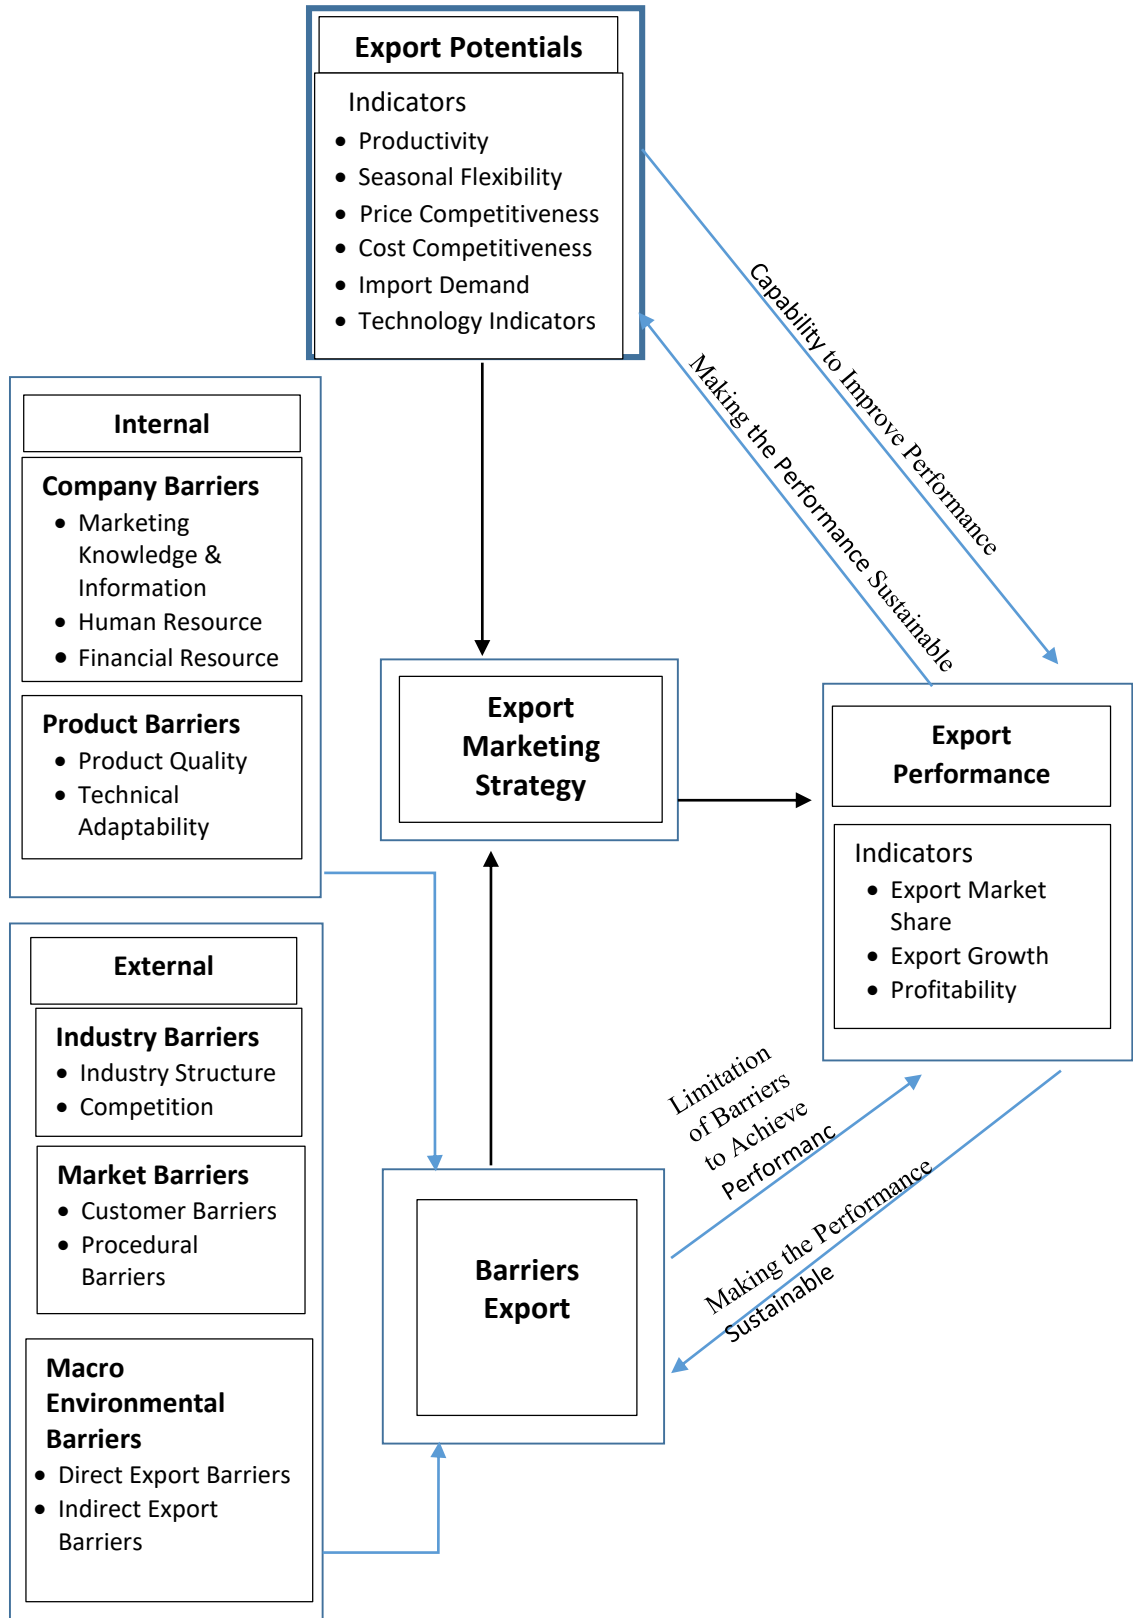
Export Potentials

Indicators
- Productivity
- Seasonal Flexibility
- Price Competitiveness
- Cost Competitiveness
- Import Demand
- Technology Indicators

Capability to Improve Performance

Making the Performance Sustainable

Internal

Company Barriers
- Marketing Knowledge & Information
- Human Resource
- Financial Resource

Product Barriers
- Product Quality
- Technical Adaptability

Export Marketing Strategy

Export Performance

Indicators
- Export Market Share
- Export Growth
- Profitability

External

Industry Barriers
- Industry Structure
- Competition

Market Barriers
- Customer Barriers
- Procedural Barriers

Macro Environmental Barriers
- Direct Export Barriers
- Indirect Export Barriers

Limitation of Barriers to Achieve Performanc

Making the Performance Sustainable

Barriers Export